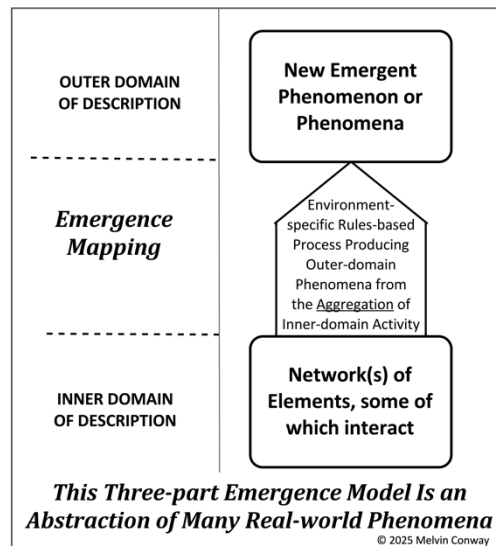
OUTER DOMAIN OF DESCRIPTION

New Emergent Phenomenon or Phenomena

Emergence Mapping

Environment-specific Rules-based Process Producing Outer-domain Phenomena from the Aggregation of Inner-domain Activity

INNER DOMAIN OF DESCRIPTION

Network(s) of Elements, some of which interact

This Three-part Emergence Model Is an Abstraction of Many Real-world Phenomena

© 2025 Melvin Conway